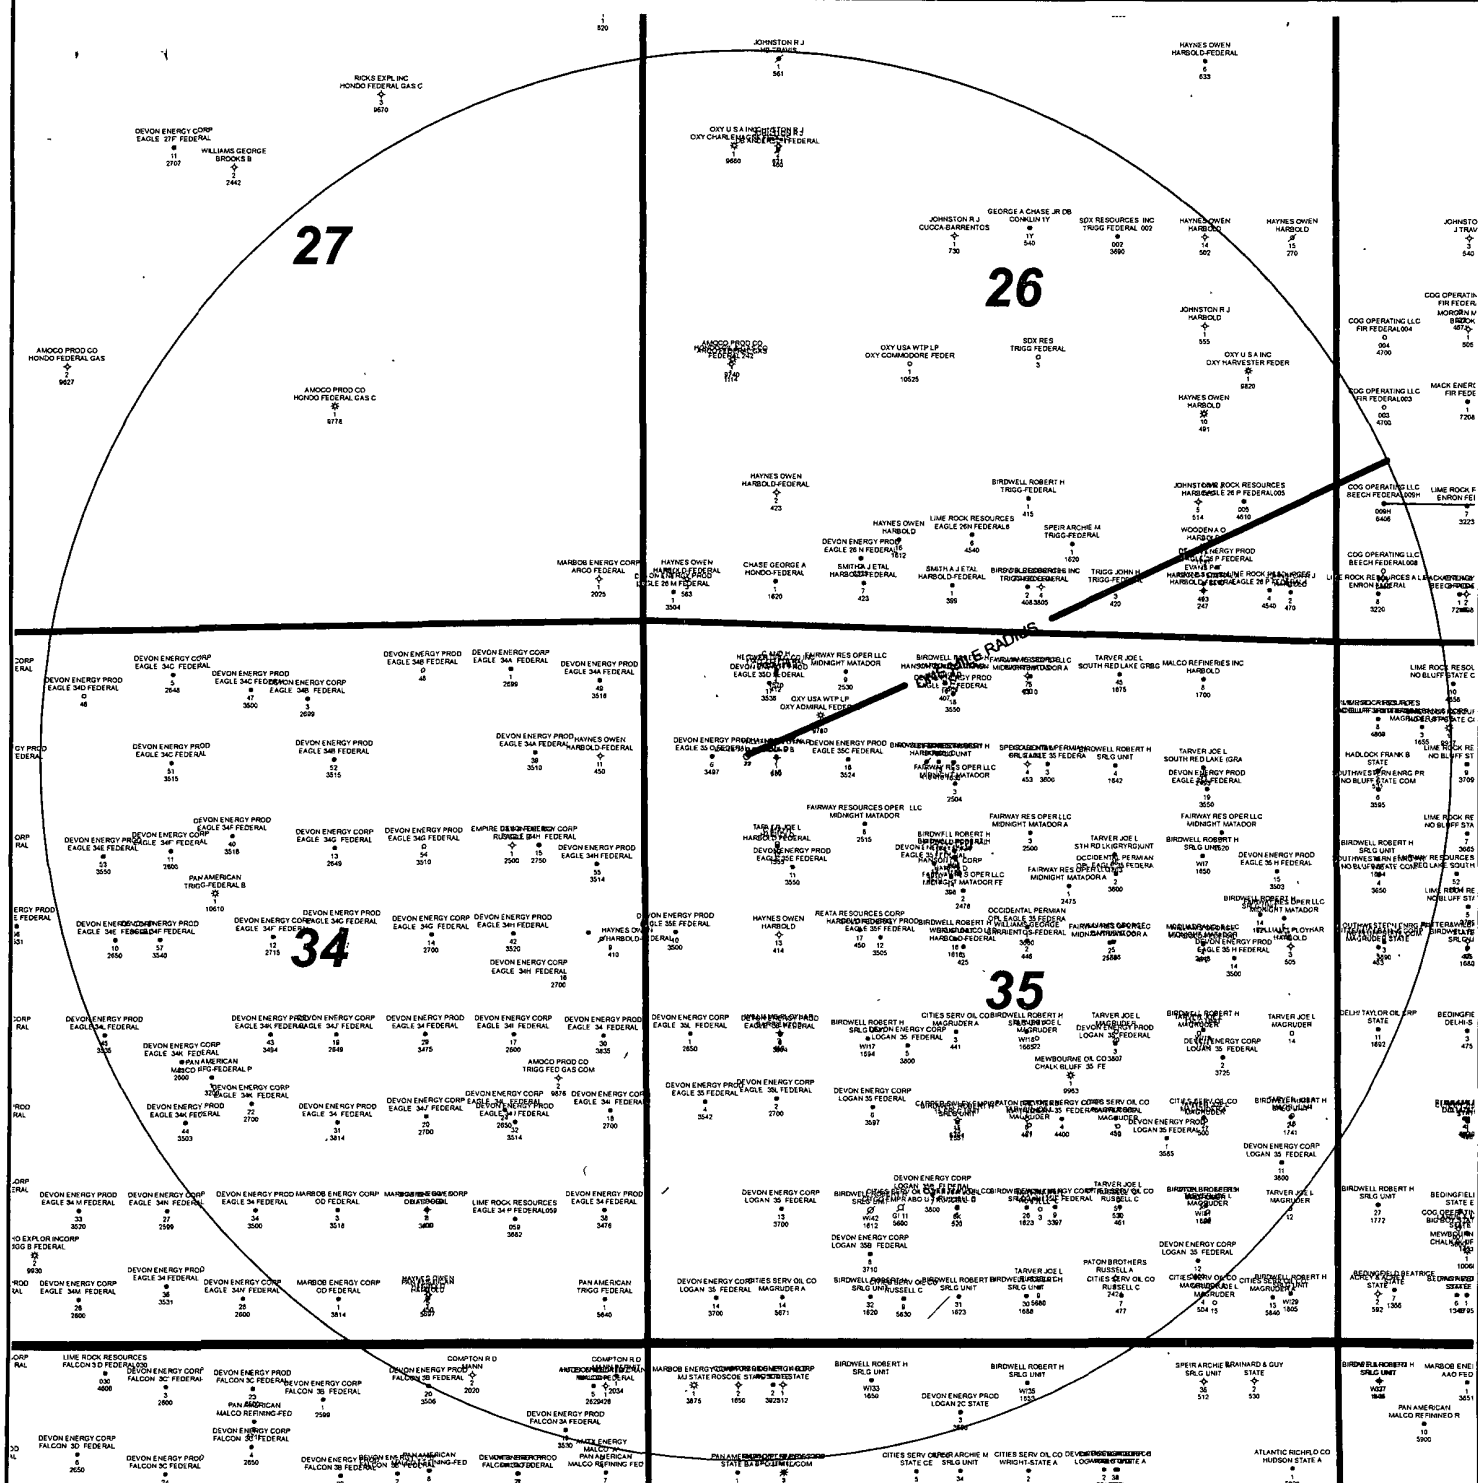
27

26

34

35

JOHNSTON R J
HAYNES OWEN HARBOLD-FEDERAL
RICKS EXPL INC HONDO FEDERAL GAS C
DEVON ENERGY CORP EAGLE 27F FEDERAL
WILLIAMS GEORGE BROOKS B
OXY U S A INC
AMOCO PROD CO HONDO FEDERAL GAS
AMOCO PROD CO HONDO FEDERAL GAS C
JOHNSTON R J CUCCA-BARRENTOS
GEORGE A CHASE JR DB CONKLIN 1Y
SDX RESOURCES INC TRIGG FEDERAL 002
HAYNES OWEN HARBOLD
SDX RES TRIGG FEDERAL
OXY USA WTP LP OXY COMMODORE FEDER
JOHNSTON R J HARBOLD
OXY U S A INC OXY HARVESTER FEDER
COG OPERATING LLC FIR FEDERAL004
COG OPERATING LLC FIR FEDERAL003
MACK ENERGY
HAYNES OWEN HARBOLD-FEDERAL
BIRDWELL ROBERT H TRIGG-FEDERAL
LIME ROCK RESOURCES EAGLE 26N FEDERAL8
SPEIR ARCHIE M TRIGG-FEDERAL
COG OPERATING LLC BEECH FEDERAL009H
LIME ROCK
COG OPERATING LLC BEECH FEDERAL008
MARBOB ENERGY CORP ARCO FEDERAL
HAYNES OWEN HARBOLD-FEDERAL
CHASE GEORGE A HONDO-FEDERAL
DEVON ENERGY PROD EAGLE 26 N FEDERAL
SMITH A J ETAL HARBOLD-FEDERAL
TRIGG JOHN H TRIGG-FEDERAL
WOODEN A O HARBOLD
DEVON ENERGY CORP EAGLE 34C FEDERAL
DEVON ENERGY PROD EAGLE 34D FEDERAL
DEVON ENERGY PROD EAGLE 34B FEDERAL
DEVON ENERGY CORP EAGLE 34A FEDERAL
DEVON ENERGY PROD EAGLE 34A FEDERAL
FAIRWAY RES OPER LLC MIDNIGHT MATADOR
OXY USA WTP LP OXY ADMIRAL FEDERAL
TARVER JOE L SOUTH RED LAKE GRBG
MALCO REFINERIES INC HARBOLD
LIME ROCK RESOURCES NO BLUFF STATE
DEVON ENERGY PROD EAGLE 34C FEDERAL
DEVON ENERGY PROD EAGLE 34B FEDERAL
DEVON ENERGY PROD EAGLE 34A FEDERAL
HAYNES OWEN HARBOLD-FEDERAL
DEVON ENERGY PROD EAGLE 35C FEDERAL
FAIRWAY RES OPER LLC MIDNIGHT MATADOR
BIRDWELL ROBERT H SRLG UNIT
TARVER JOE L SOUTH RED LAKE (GRA
DEVON ENERGY PROD EAGLE 35 FEDERAL
HADLOCK FRANK B STATE
FAIRWAY RESOURCES OPER LLC MIDNIGHT MATADOR
FAIRWAY RES OPER LLC MIDNIGHT MATADOR A
TARVER JOE L
BIRDWELL ROBERT H SRLG UNIT
DEVON ENERGY PROD EAGLE 35 H FEDERAL
DEVON ENERGY PROD EAGLE 34F FEDERAL
DEVON ENERGY CORP EAGLE 34F FEDERAL
DEVON ENERGY CORP EAGLE 34G FEDERAL
DEVON ENERGY PROD EAGLE 34G FEDERAL
EMPIRE DEVON ENERGY CORP
DEVON ENERGY PROD EAGLE 34H FEDERAL
PAN AMERICAN TRIGG-FEDERAL B
OCCIDENTAL PERMIAN
FAIRWAY RES OPER LLC MIDNIGHT MATADOR
DEVON ENERGY PROD EAGLE 34G FEDERAL
DEVON ENERGY CORP EAGLE 34G FEDERAL
DEVON ENERGY PROD EAGLE 34H FEDERAL
HAYNES OWEN HARBOLD
REATA RESOURCES CORP
DEVON ENERGY CORP EAGLE 34H FEDERAL
DEVON ENERGY PROD EAGLE 34L FEDERAL
DEVON ENERGY CORP EAGLE 34K FEDERAL
DEVON ENERGY CORP EAGLE 34J FEDERAL
DEVON ENERGY PROD EAGLE 34 FEDERAL
DEVON ENERGY PROD EAGLE 34I FEDERAL
DEVON ENERGY CORP EAGLE 35L FEDERAL
CITIES SERV OIL CO MAGRUDER A
TARVER JOE L MAGRUDER
DELHI TAYLOR OIL CORP
PAN AMERICAN MALCO REFINING-FEDERAL P
AMOCO PROD CO TRIGG FED GAS COM
MEWBOURNE OIL CO CHALK BLUFF 35 FE
DEVON ENERGY CORP LOGAN 35 FEDERAL
DEVON ENERGY PROD EAGLE 35 FEDERAL
DEVON ENERGY CORP EAGLE 35L FEDERAL
DEVON ENERGY CORP LOGAN 35 FEDERAL
DEVON ENERGY PROD LOGAN 35 FEDERAL
DEVON ENERGY PROD EAGLE 34 M FEDERAL
DEVON ENERGY CORP EAGLE 34N FEDERAL
DEVON ENERGY PROD EAGLE 34 FEDERAL
MARBOB ENERGY CORP OD FEDERAL
LIME ROCK RESOURCES EAGLE 34 P FEDERAL059
DEVON ENERGY PROD EAGLE 34 FEDERAL
DEVON ENERGY CORP LOGAN 35 FEDERAL
DEVON ENERGY CORP LOGAN 35B FEDERAL
TARVER JOE L MAGRUDER
BIRDWELL ROBERT H SRLG UNIT
BEDINGFIELD
DEVON ENERGY PROD EAGLE 34 FEDERAL
DEVON ENERGY CORP EAGLE 34N FEDERAL
MARBOB ENERGY CORP OD FEDERAL
HAYNES OWEN HARBOLD
PAN AMERICAN TRIGG FEDERAL
DEVON ENERGY CORP LOGAN 35 FEDERAL
CITIES SERV OIL CO MAGRUDER A
BIRDWELL ROBERT H SRLG UNIT
TARVER JOE L SRLG UNIT
PATON BROTHERS RUSSELL A
CITIES SERV OIL CO RUSSELL C
BEDINGFIELD BEATRICE
LIME ROCK RESOURCES FALCON 3 D FEDERAL
DEVON ENERGY CORP FALCON 3C FEDERAL
DEVON ENERGY PROD FALCON 3C FEDERAL
DEVON ENERGY CORP FALCON 3B FEDERAL
COMPTON R D MANN
DEVON ENERGY PROD FALCON 3B FEDERAL
PAN AMERICAN MALCO REFINING-FED
DEVON ENERGY CORP FALCON 3D FEDERAL
DEVON ENERGY PROD FALCON 3C FEDERAL
DEVON ENERGY PROD FALCON 3A FEDERAL
MARBOB ENERGY CORP MJ STATE
BIRDWELL ROBERT H SRLG UNIT
BIRDWELL ROBERT H SRLG UNIT
DEVON ENERGY PROD LOGAN 2C STATE
SPEIR ARCHIE BRAINARD & GUY SRLG UNIT STATE
MARBOB ENERGY AAO FED
PAN AMERICAN MALCO REFINED R
CITIES SERV OIL CO STATE CE
SPEIR ARCHIE M SRLG UNIT
CITIES SERV OIL CO WRIGHT-STATE A
ATLANTIC RICHFLD CO HUDSON STATE A
1-MILE RADIUS